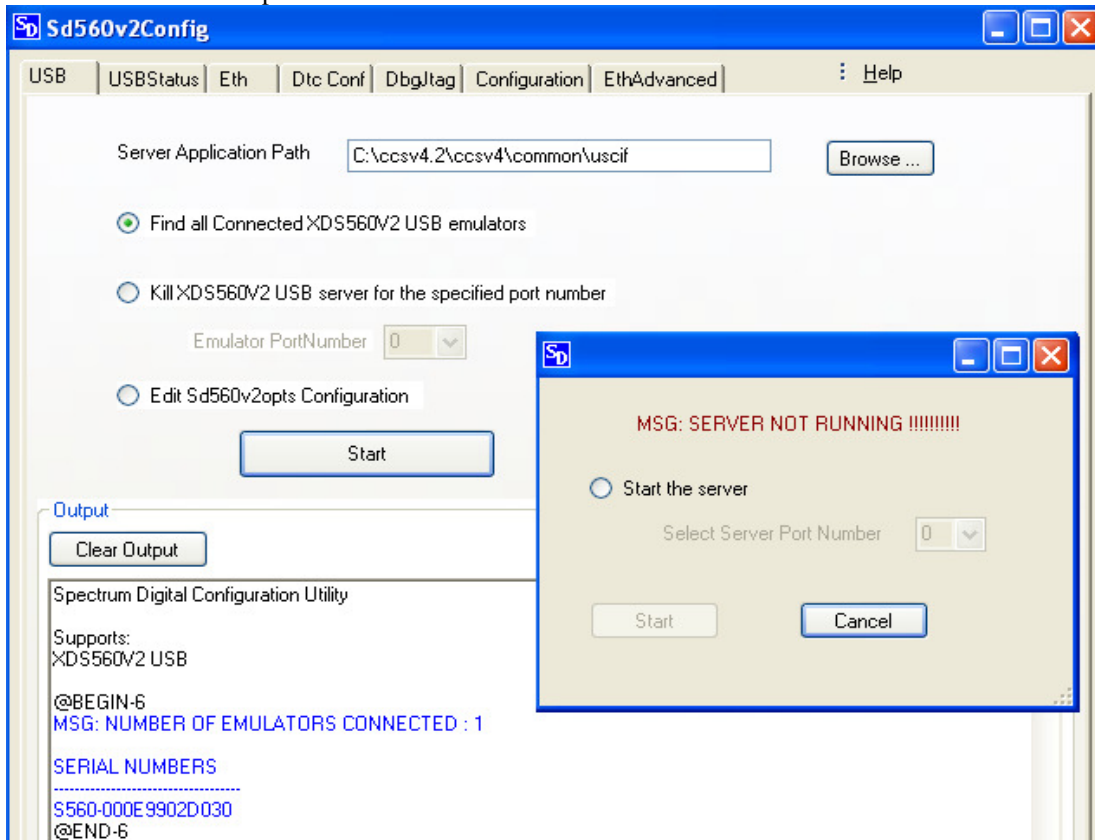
Sd560v2Config

USB | USBStatus | Eth | Dtc Conf | DbgJtag | Configuration | EthAdvanced | : Help

Server Application Path C:\ccsv4.2\ccsv4\common\uscif Browse ...

Find all Connected XDS560V2 USB emulators

Kill XDS560V2 USB server for the specified port number

Emulator PortNumber 0

Edit Sd560v2opts Configuration

Start

Output

Clear Output

Spectrum Digital Configuration Utility

Supports:
XDS560V2 USB

@BEGIN-6
MSG: NUMBER OF EMULATORS CONNECTED : 1

SERIAL NUMBERS
--------------------------------
S560-000E9902D030
@END-6

MSG: SERVER NOT RUNNING !!!!!!!!!!

Start the server

Select Server Port Number 0

Start Cancel